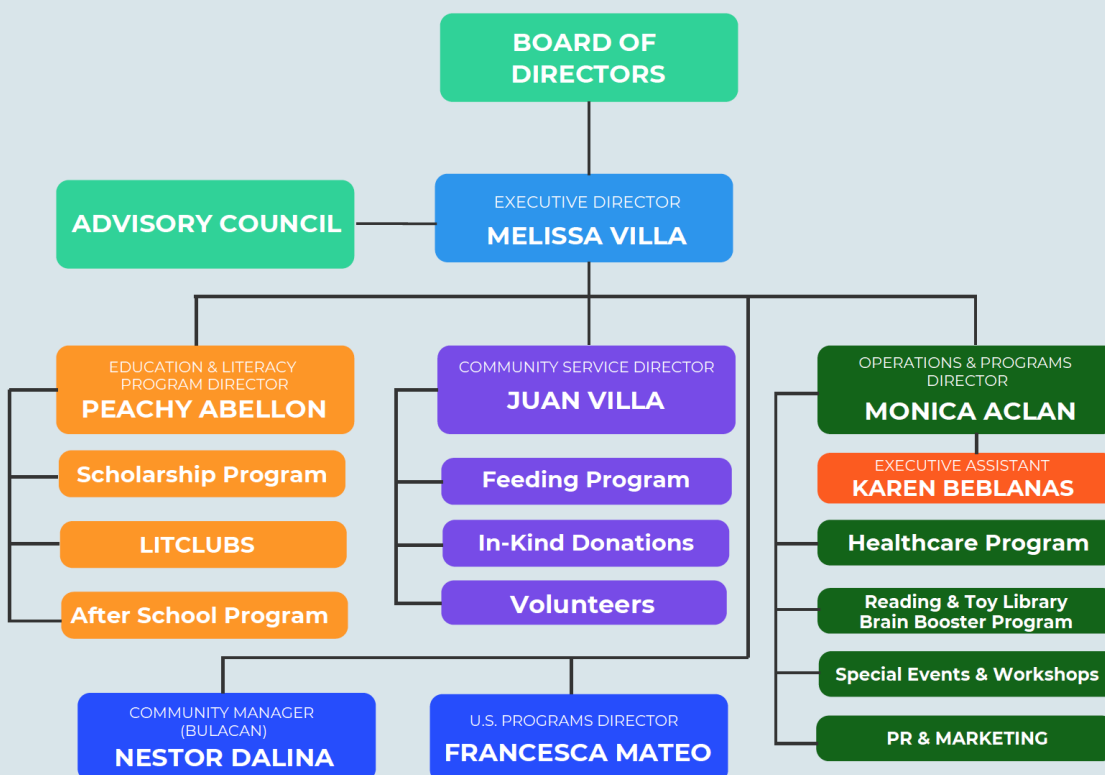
BOARD OF DIRECTORS

ADVISORY COUNCIL

EXECUTIVE DIRECTOR
MELISSA VILLA

EDUCATION & LITERACY PROGRAM DIRECTOR
PEACHY ABELLON

Scholarship Program

LITCLUBS

After School Program

COMMUNITY SERVICE DIRECTOR
JUAN VILLA

Feeding Program

In-Kind Donations

Volunteers

OPERATIONS & PROGRAMS DIRECTOR
MONICA ACLAN

EXECUTIVE ASSISTANT
KAREN BEBLANAS

Healthcare Program

Reading & Toy Library Brain Booster Program

Special Events & Workshops

PR & MARKETING

COMMUNITY MANAGER (BULACAN)
NESTOR DALINA

U.S. PROGRAMS DIRECTOR
FRANCESCA MATEO